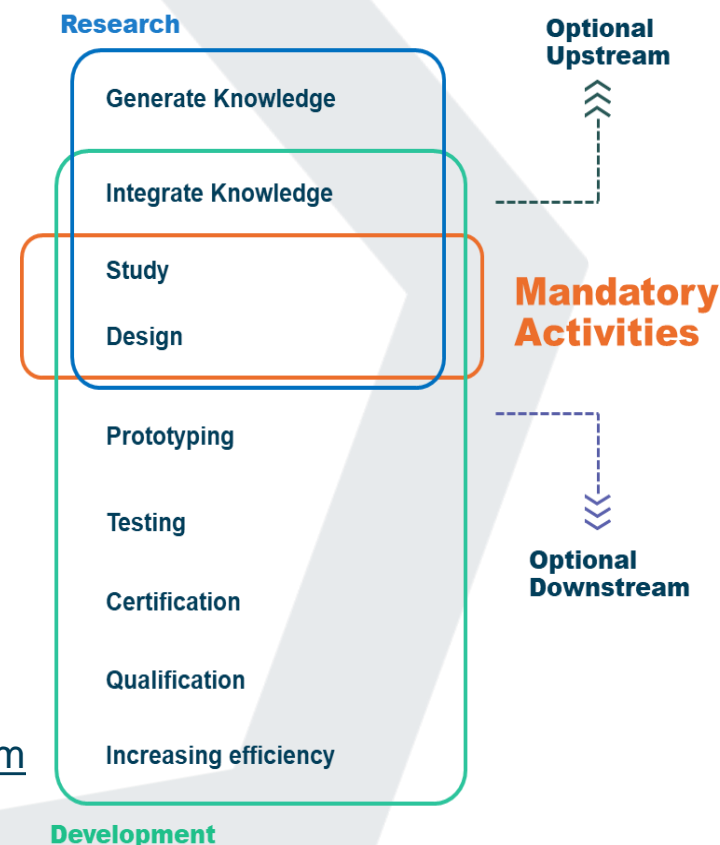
Research

Generate Knowledge

Integrate Knowledge

Study

Design

Prototyping

Testing

Certification

Qualification

Increasing efficiency

Development

Optional Upstream

Mandatory Activities

Optional Downstream

m